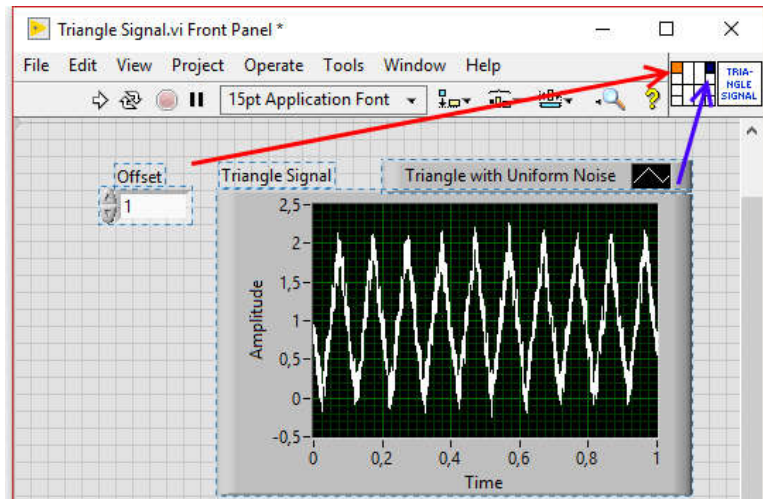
Triangle Signal.vi Front Panel *

File Edit View Project Operate Tools Window Help

15pt Application Font

TRIA-NGLE SIGNAL

Offset

1

Triangle Signal

Triangle with Uniform Noise

2,5
2
1,5
1
0,5
0
-0,5

Amplitude

0 0,2 0,4 0,6 0,8 1

Time